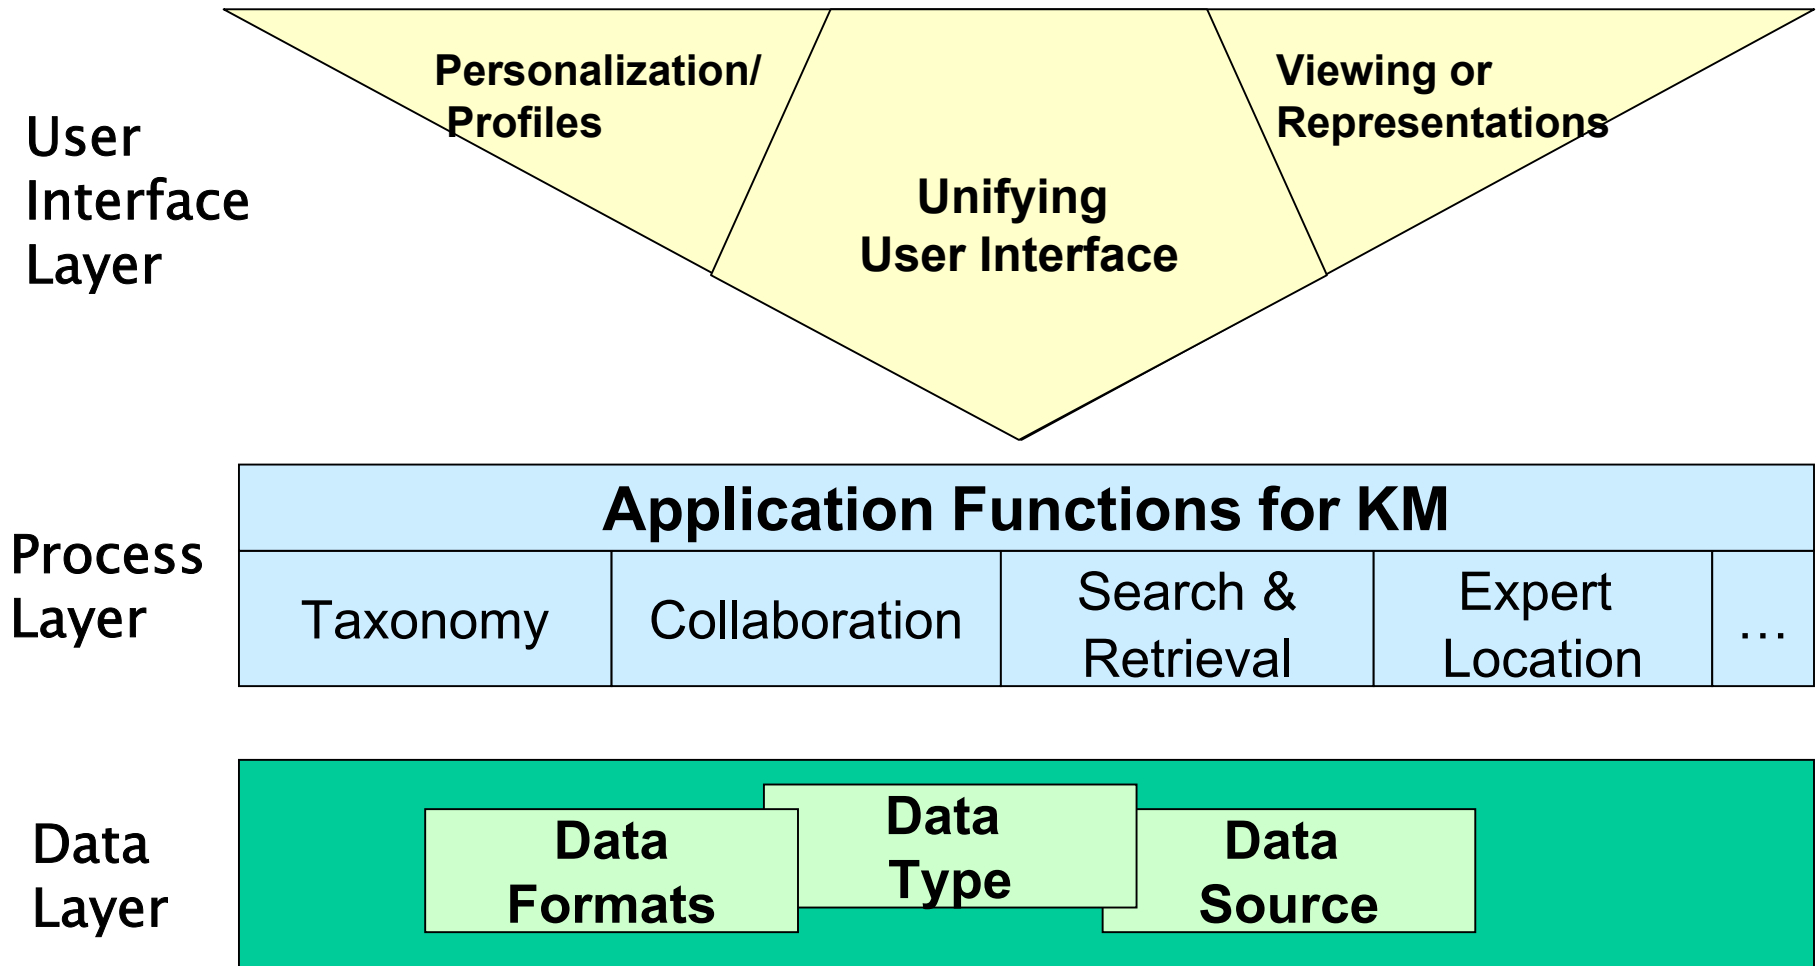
User Interface Layer

Personalization/ Profiles

Unifying User Interface

Viewing or Representations

Process Layer

Application Functions for KM

| Taxonomy | Collaboration | Search & Retrieval | Expert Location | … |
|---|---|---|---|---|

Data Layer

Data Formats

Data Type

Data Source